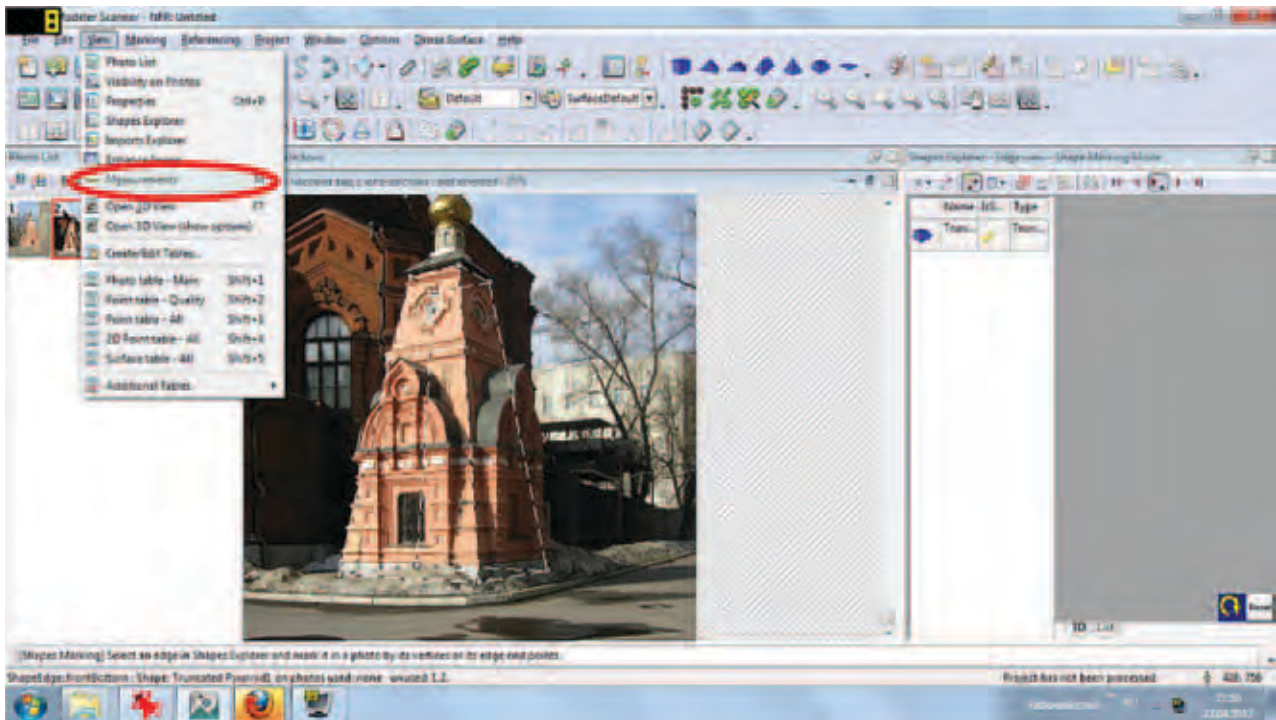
8
Modeler Scanner - MR: Untitled

File Edit View Marking Referencing Project Window Options Dense Surface Help

Photo List
Visibility on Photos
Properties Ctrl+P
Shapes Explorer
Reports Explorer
Enhance Rotate
Measurements
Open 3D View F7
Open 3D View (show options)
Create/Edit Tables...
Photo table - Main Shift+1
Point table - Quality Shift+2
Point table - All Shift+3
3D Point table - All Shift+4
Surface table - All Shift+5
Additional Tables

Default
SurfacesDefault

Photo List

Shapes Explorer - Edge uses - Shape Marking Mode

Name Id Type
Tran... Tran...

3D List

Reset

[Shapes Marking] Select an edge in Shapes Explorer and mark it in a photo by its vertices or its edge end points

Project has not been processed